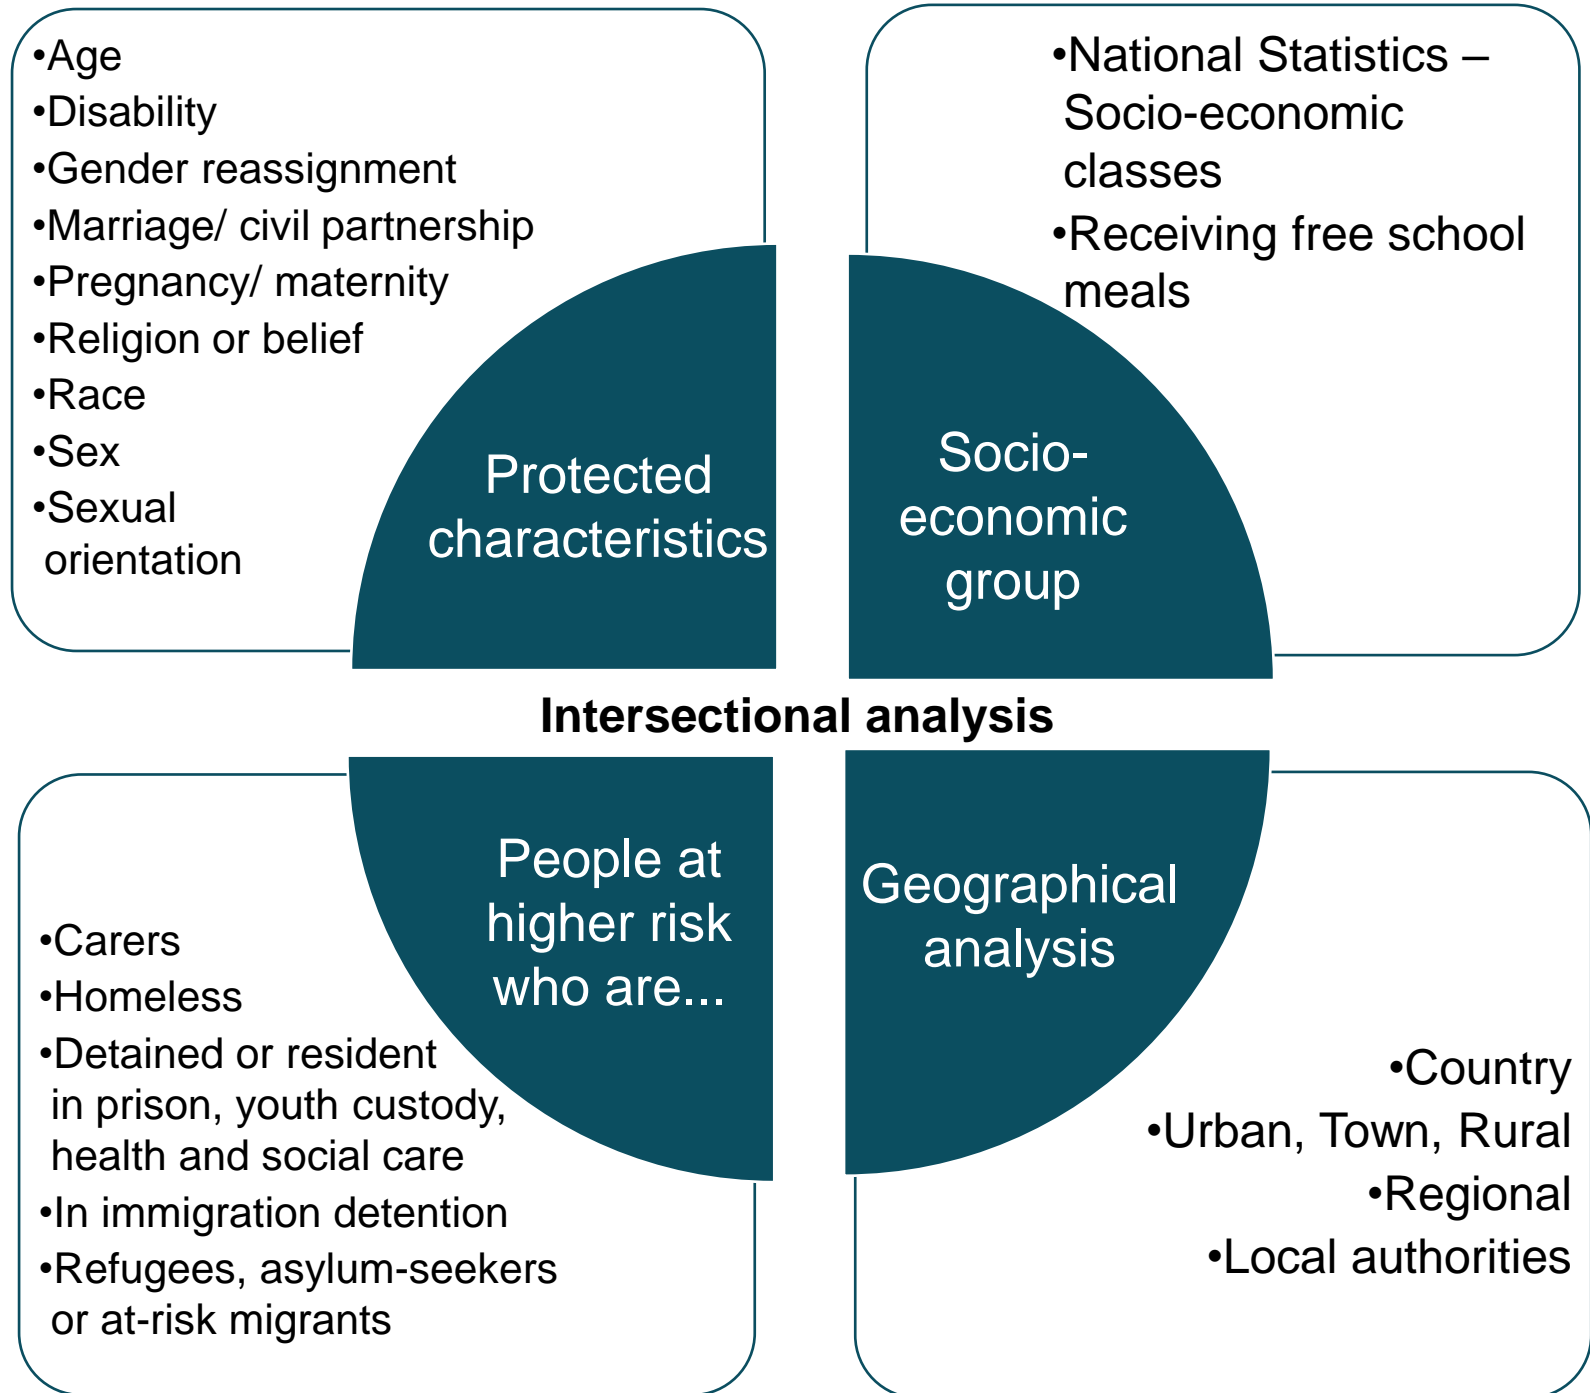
•Age
•Disability
•Gender reassignment
•Marriage/ civil partnership
•Pregnancy/ maternity
•Religion or belief
•Race
•Sex
•Sexual orientation

Protected characteristics

•National Statistics – Socio-economic classes
•Receiving free school meals

Socio-economic group

Intersectional analysis

People at higher risk who are...

•Carers
•Homeless
•Detained or resident in prison, youth custody, health and social care
•In immigration detention
•Refugees, asylum-seekers or at-risk migrants

Geographical analysis

•Country
•Urban, Town, Rural
•Regional
•Local authorities